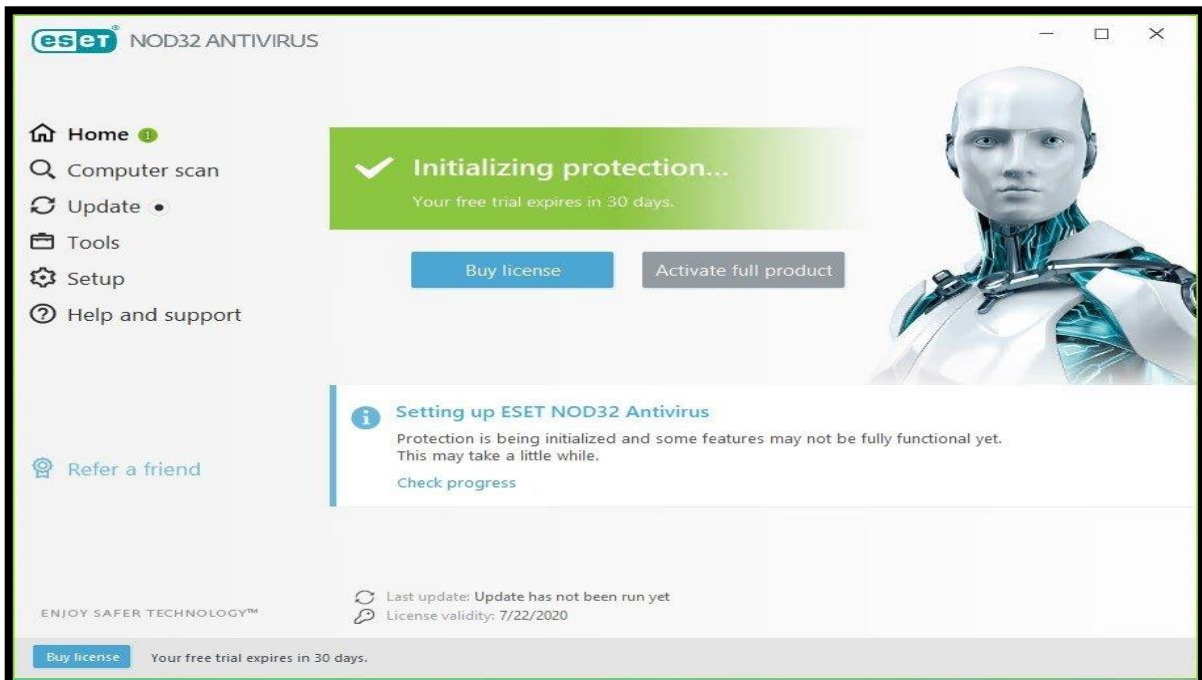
eset NOD32 ANTIVIRUS

Home 1
Computer scan
Update
Tools
Setup
Help and support

Initializing protection...
Your free trial expires in 30 days.

Buy license
Activate full product

Setting up ESET NOD32 Antivirus
Protection is being initialized and some features may not be fully functional yet. This may take a little while.
Check progress

Refer a friend

ENJOY SAFER TECHNOLOGY™

Last update: Update has not been run yet
License validity: 7/22/2020

Buy license
Your free trial expires in 30 days.